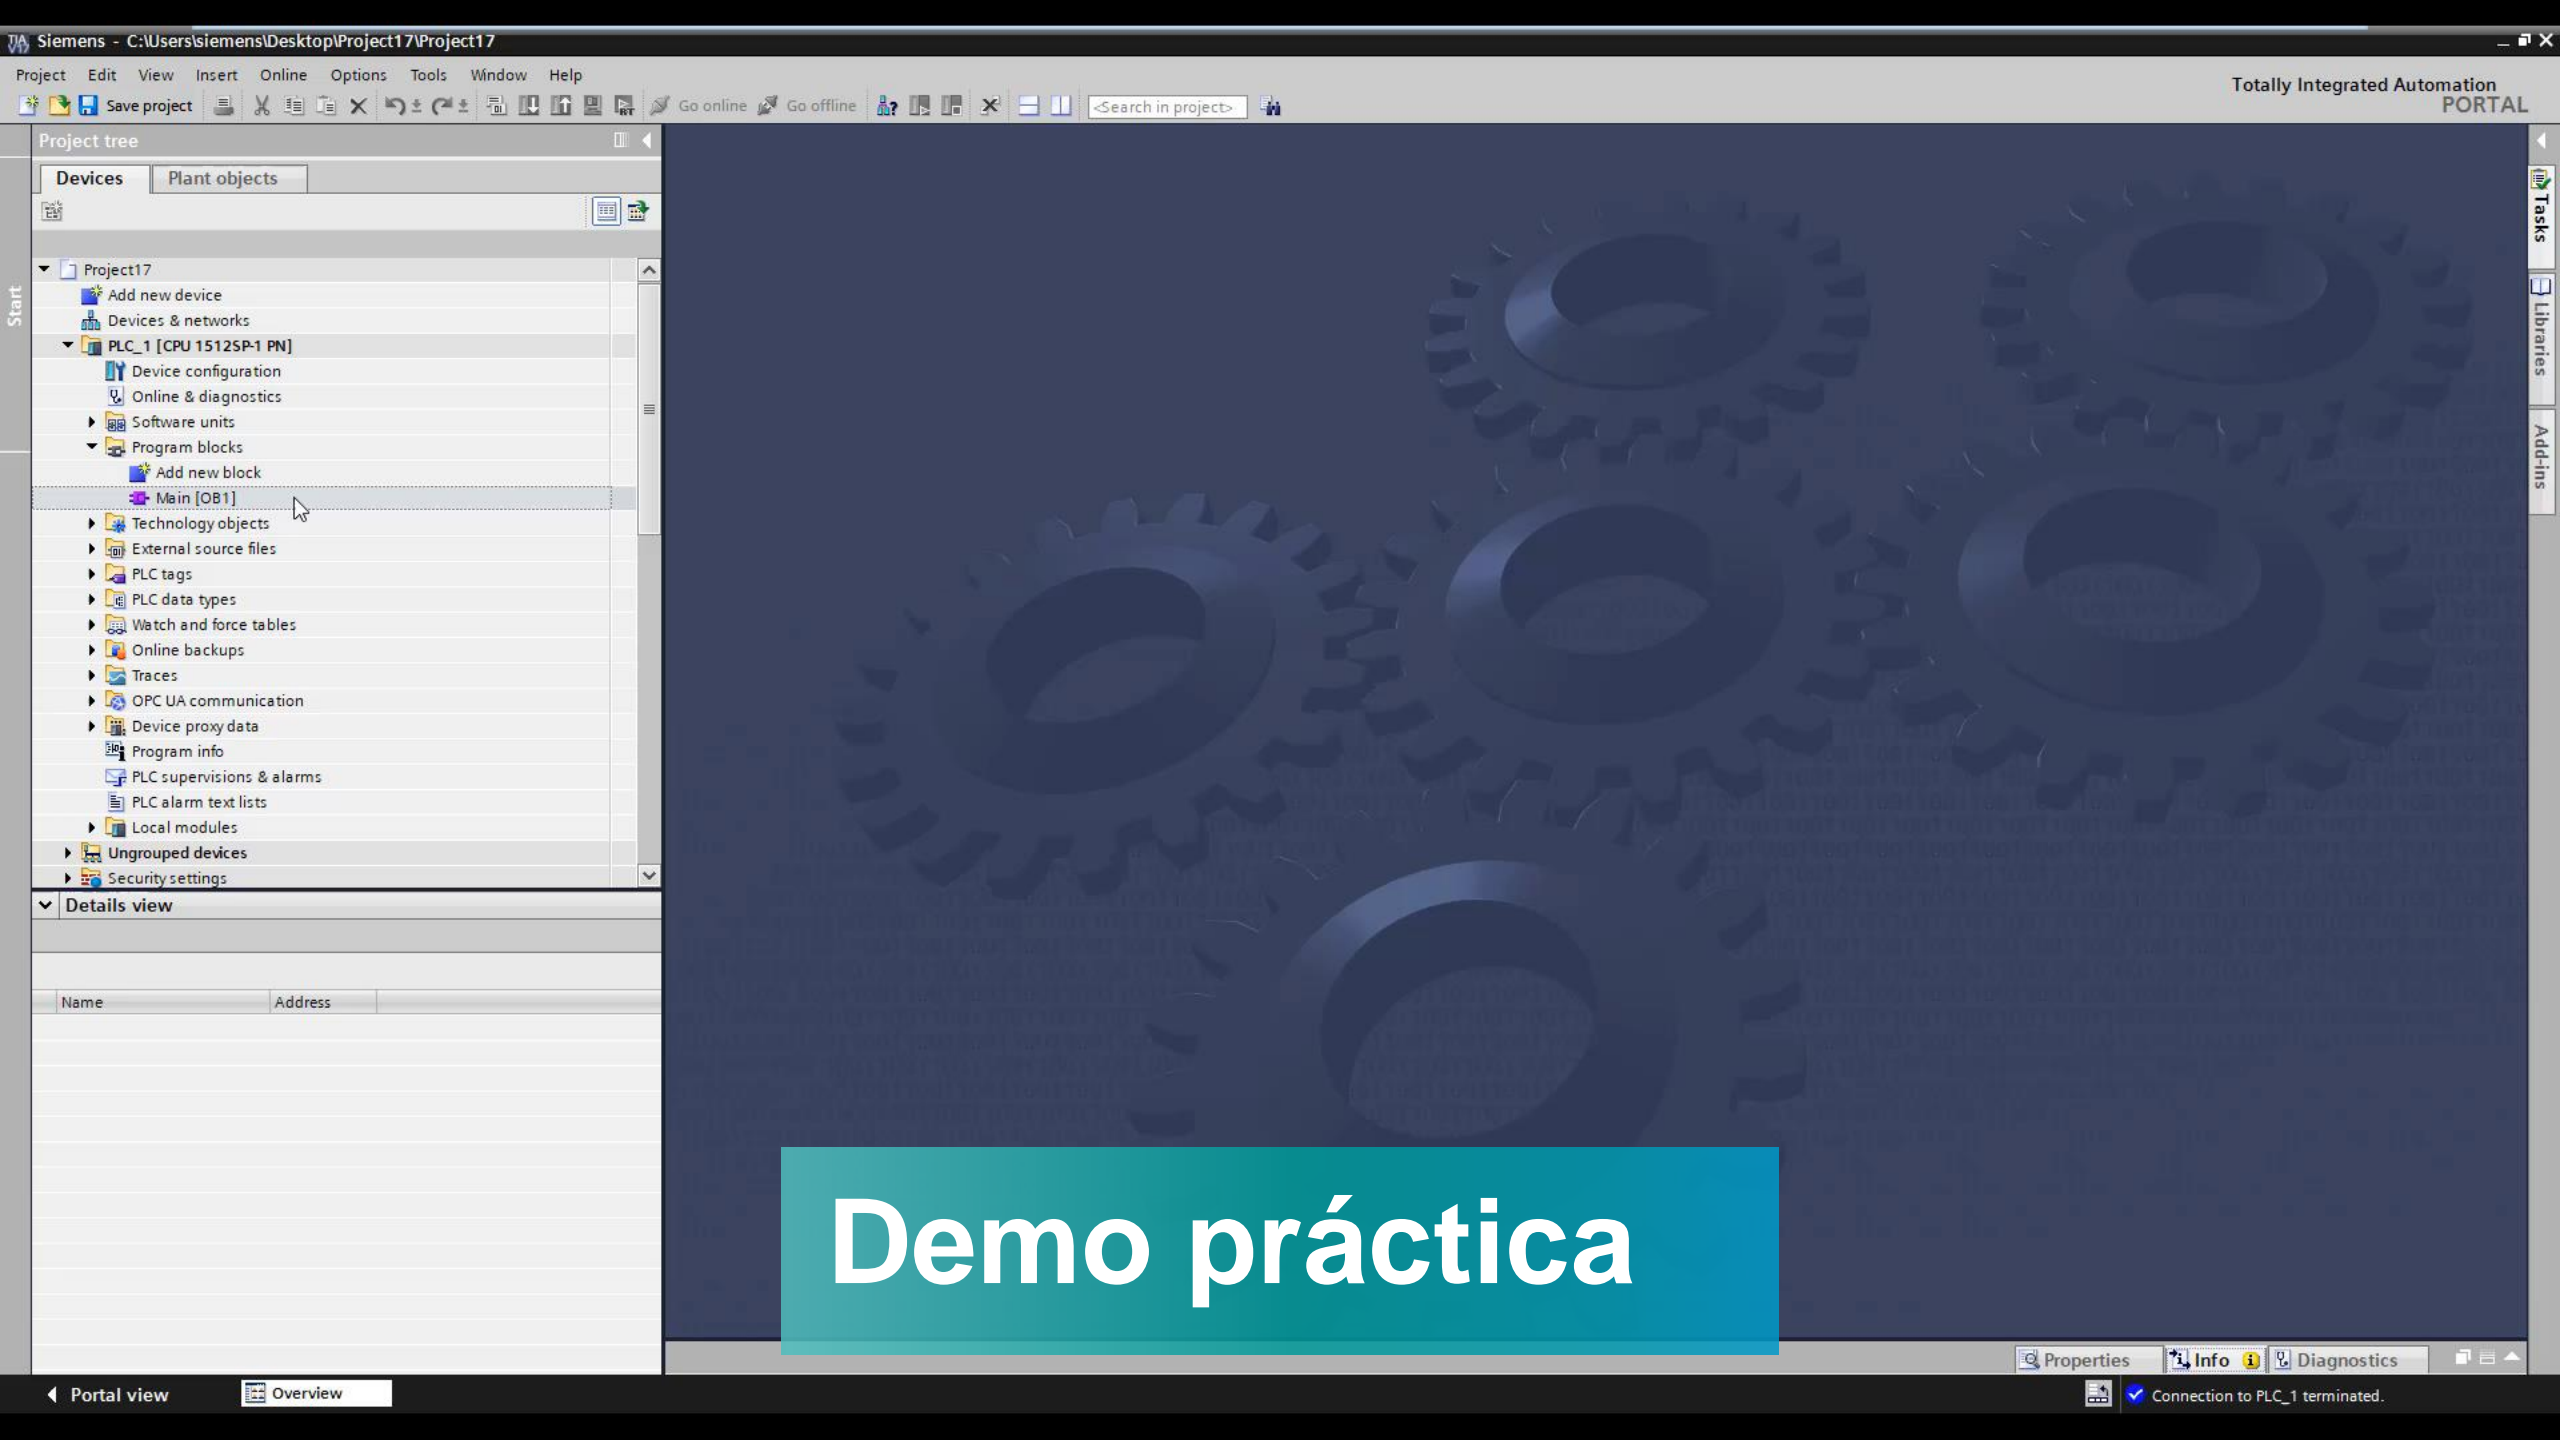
Siemens - C:\Users\siemens\Desktop\Project17\Project17

Project Edit View Insert Online Options Tools Window Help

Save project Go online Go offline <Search in project>

Totally Integrated Automation
PORTAL

Start

Project tree

Devices Plant objects

Project17
Add new device
Devices & networks
PLC_1 [CPU 1512SP-1 PN]
Device configuration
Online & diagnostics
Software units
Program blocks
Add new block
Main [OB1]
Technology objects
External source files
PLC tags
PLC data types
Watch and force tables
Online backups
Traces
OPC UA communication
Device proxy data
Program info
PLC supervisions & alarms
PLC alarm text lists
Local modules
Ungrouped devices
Security settings

Details view

| Name | Address |
|---|---|

Tasks
Libraries
Add-ins

Demo práctica

Properties Info Diagnostics

Portal view Overview

Connection to PLC_1 terminated.